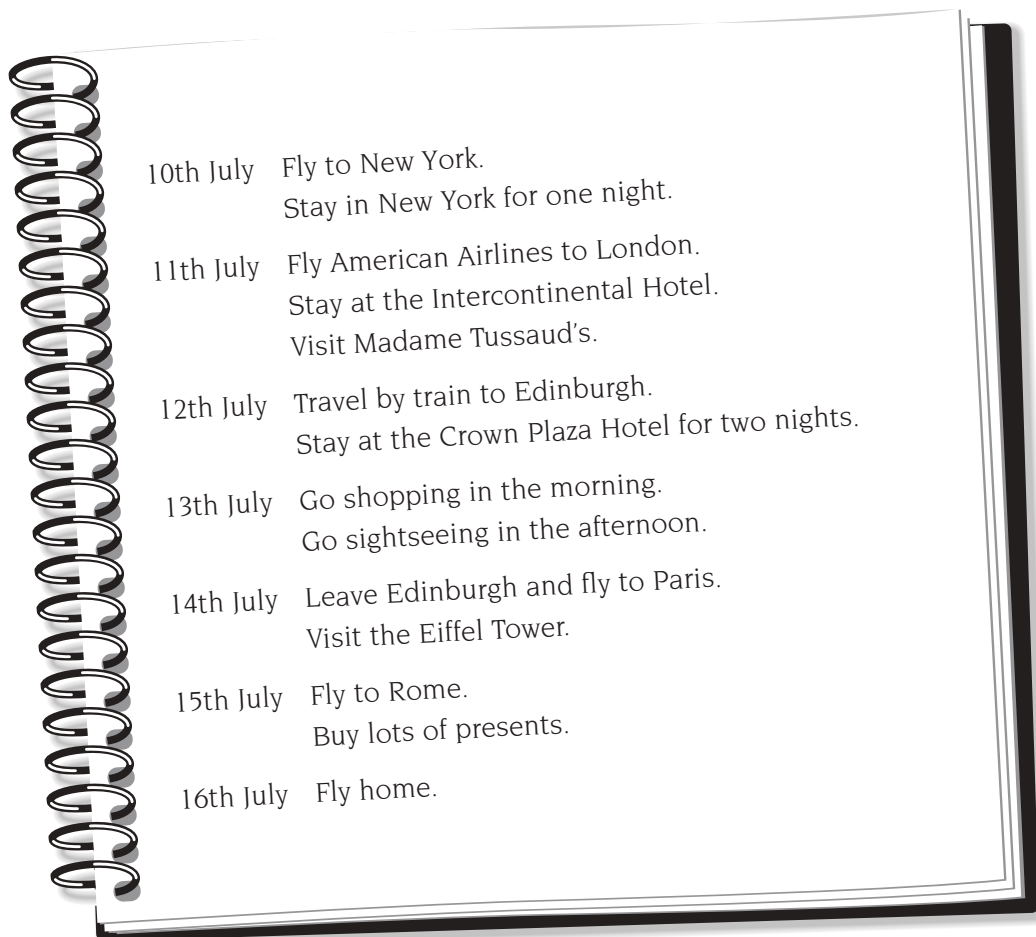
10th July Fly to New York.
Stay in New York for one night.

11th July Fly American Airlines to London.
Stay at the Intercontinental Hotel.
Visit Madame Tussaud's.

12th July Travel by train to Edinburgh.
Stay at the Crown Plaza Hotel for two nights.

13th July Go shopping in the morning.
Go sightseeing in the afternoon.

14th July Leave Edinburgh and fly to Paris.
Visit the Eiffel Tower.

15th July Fly to Rome.
Buy lots of presents.

16th July Fly home.